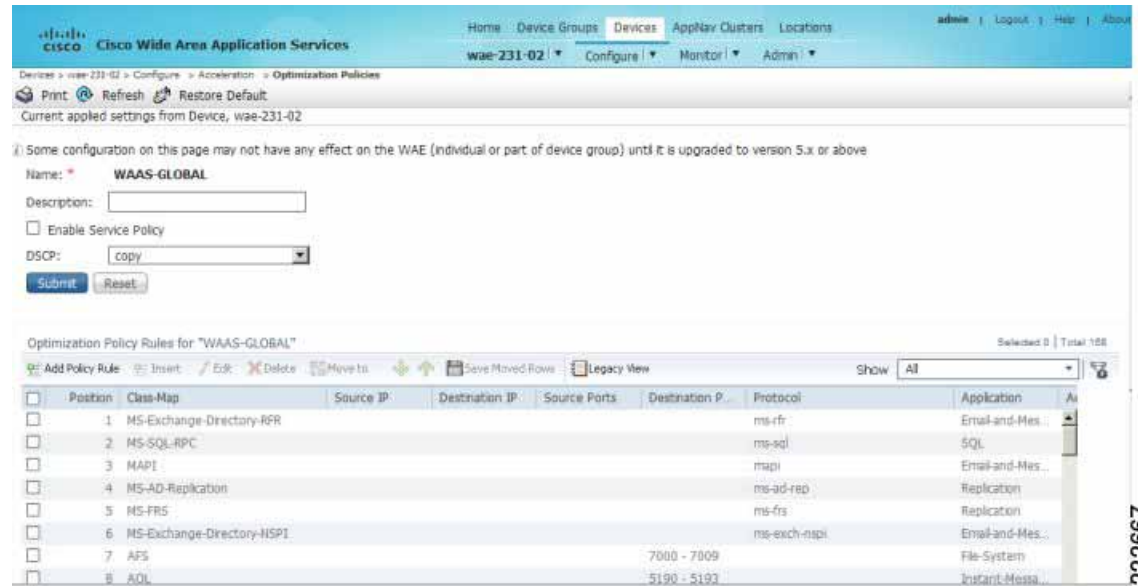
cisco Cisco Wide Area Application Services

Home Device Groups Devices AppNav Clusters Locations

admin | Logout | Help | About

wae-231-02 ▾ Configure ▾ Monitor ▾ Admin ▾

Devices > wae-231-02 > Configure > Acceleration > Optimization Policies

Print Refresh Restore Default

Current applied settings from Device, wae-231-02

Some configuration on this page may not have any effect on the WAE (individual or part of device group) until it is upgraded to version 5.x or above

Name: * WAAS-GLOBAL

Description:

Enable Service Policy

DSCP: copy

Submit Reset

Optimization Policy Rules for "WAAS-GLOBAL"

Selected 0 | Total 168

Add Policy Rule Insert Edit Delete Move to Save Moved Rows Legacy View Show All

| | Position | Class-Map | Source IP | Destination IP | Source Ports | Destination P... | Protocol | Application | A |
|---|---|---|---|---|---|---|---|---|---|
| | 1 | MS-Exchange-Directory-RFR | | | | | ms-rfr | Email-and-Mes... | |
| | 2 | MS-SQL-RPC | | | | | ms-sql | SQL | |
| | 3 | MAPI | | | | | mapi | Email-and-Mes... | |
| | 4 | MS-AD-Replication | | | | | ms-ad-rep | Replication | |
| | 5 | MS-FRS | | | | | ms-frs | Replication | |
| | 6 | MS-Exchange-Directory-NSPI | | | | | ms-exch-nspi | Email-and-Mes... | |
| | 7 | AFS | | | | 7000 - 7009 | | File-System | |
| | 8 | AOL | | | | 5190 - 5193 | | Instant-Messa... | |

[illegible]